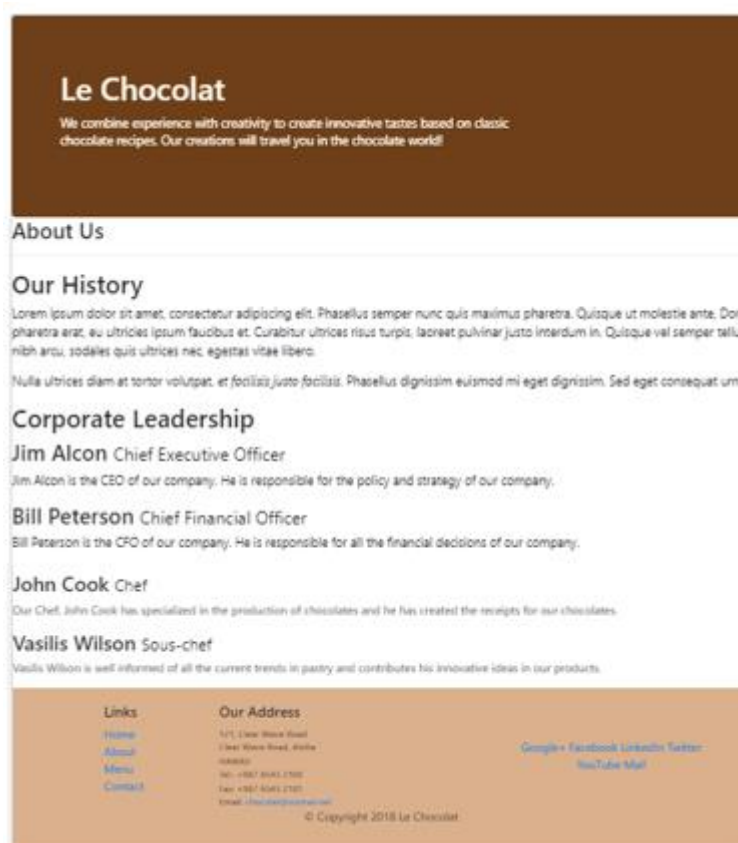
Le Chocolat

We combine experience with creativity to create innovative tastes based on classic chocolate recipes. Our creations will travel you in the chocolate world!

About Us

Our History

Lorem ipsum dolor sit amet, consectetur adipiscing elit. Phasellus semper nunc quis maximus pharetra. Quisque ut molestie ante. Do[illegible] pharetra erat, eu ultricies ipsum faucibus et. Curabitur ultrices risus turpis, laoreet pulvinar justo interdum in. Quisque vel semper tell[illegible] nibh arcu, sodales quis ultrices nec, egestas vitae libero.

Nulla ultrices diam at tortor volutpat, et facilisis justo facilisis. Phasellus dignissim euismod mi eget dignissim. Sed eget consequat ur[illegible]

Corporate Leadership

Jim Alcon Chief Executive Officer

Jim Alcon is the CEO of our company. He is responsible for the policy and strategy of our company.

Bill Peterson Chief Financial Officer

Bill Peterson is the CFO of our company. He is responsible for all the financial decisions of our company.

John Cook Chef

Our Chef, John Cook has specialized in the production of chocolates and he has created the receipts for our chocolates.

Vasilis Wilson Sous-chef

Vasilis Wilson is well-informed of all the current trends in pastry and contributes his innovative ideas in our products.

Links
Home
About
Menu
Contact

Our Address
121, Clear Water Road
Clear Water Road, Aloha
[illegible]
Tel.: +987 6543 2100
Fax: +987 6543 2101
Email: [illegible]

Google+ Facebook LinkedIn Twitter YouTube Mail

© Copyright 2018 Le Chocolat